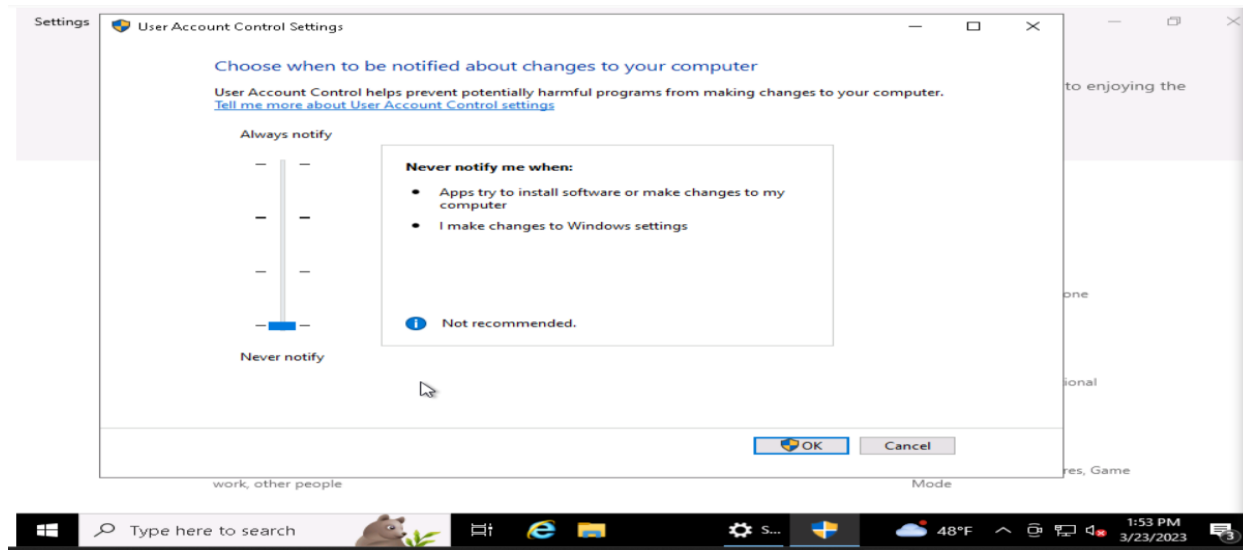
Settings

User Account Control Settings

Choose when to be notified about changes to your computer

User Account Control helps prevent potentially harmful programs from making changes to your computer.
Tell me more about User Account Control settings

Always notify

Never notify me when:

- Apps try to install software or make changes to my computer
- I make changes to Windows settings

Not recommended.

Never notify

OK

Cancel

to enjoying the

one

ional

res, Game

work, other people

Mode

Type here to search

S...

48°F

1:53 PM
3/23/2023

3